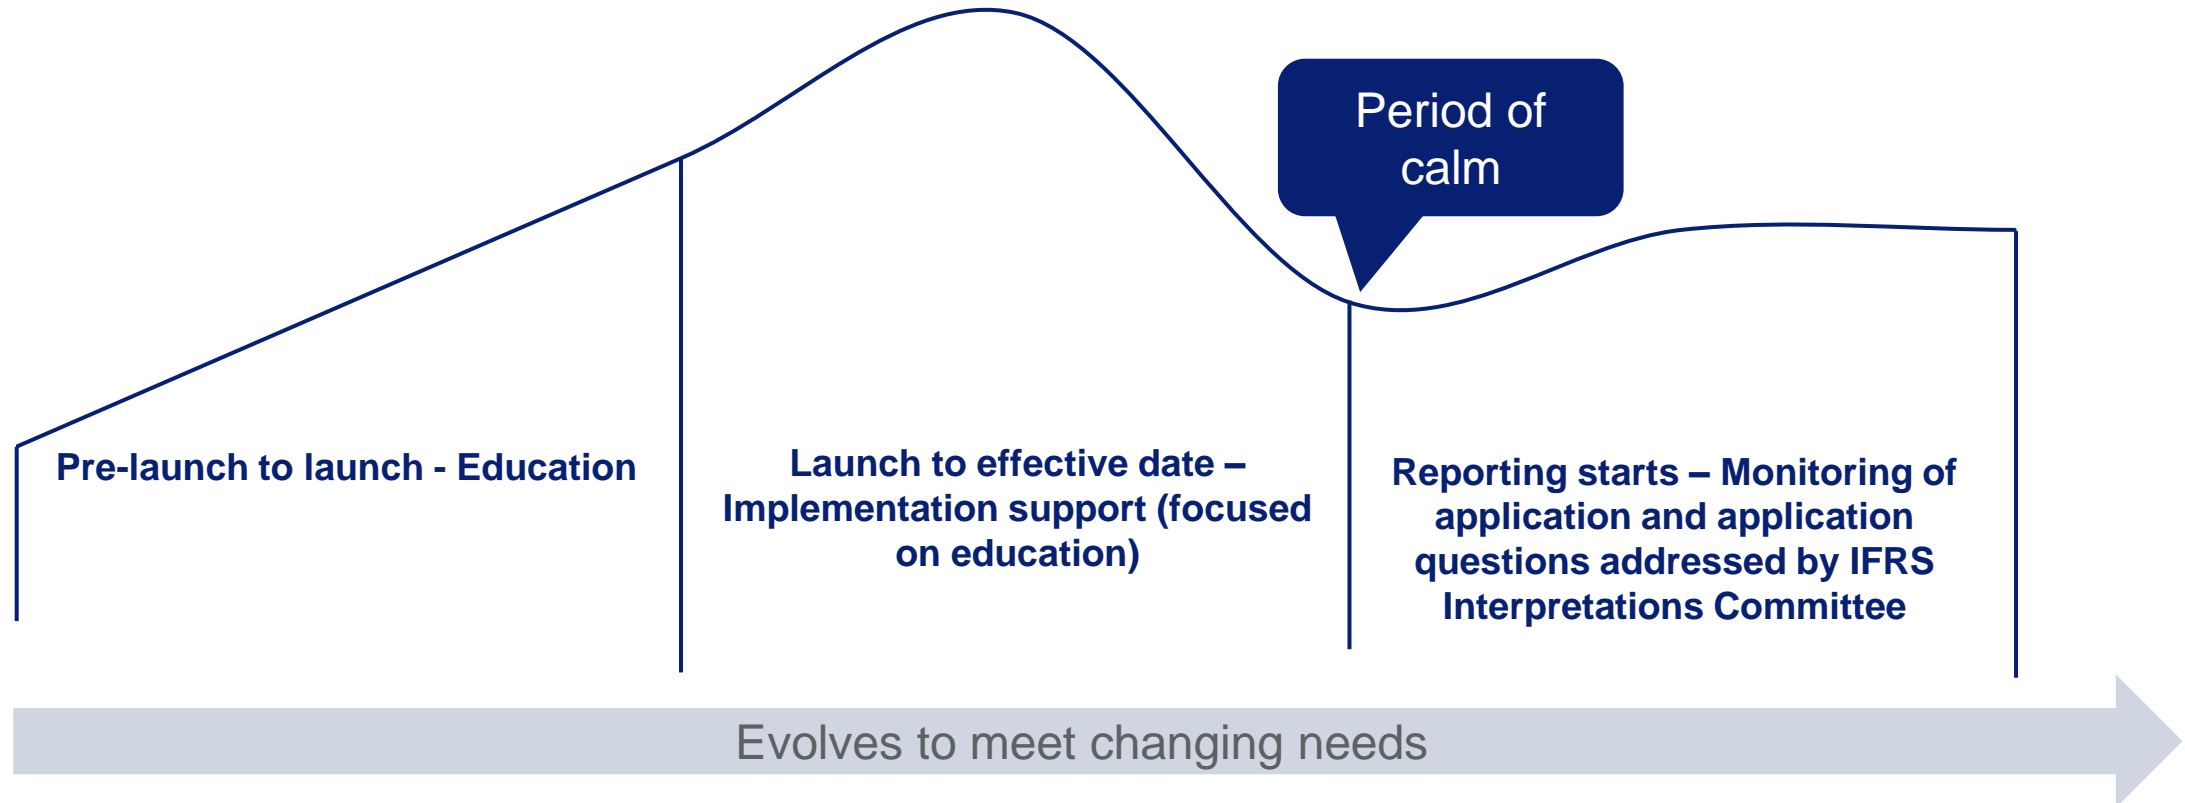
Period of calm

Pre-launch to launch - Education

Launch to effective date – Implementation support (focused on education)

Reporting starts – Monitoring of application and application questions addressed by IFRS Interpretations Committee

Evolves to meet changing needs